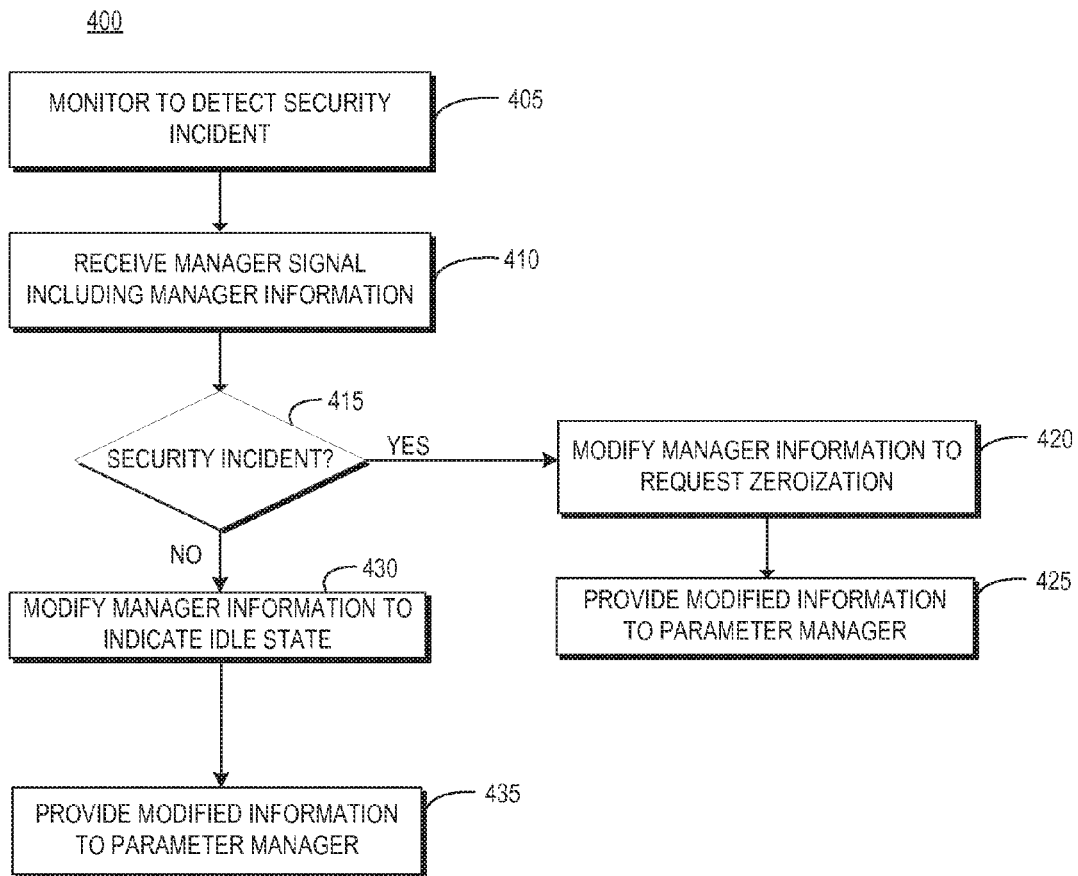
400

MONITOR TO DETECT SECURITY INCIDENT

405

RECEIVE MANAGER SIGNAL INCLUDING MANAGER INFORMATION

410

415

SECURITY INCIDENT?

YES

MODIFY MANAGER INFORMATION TO REQUEST ZEROIZATION

420

PROVIDE MODIFIED INFORMATION TO PARAMETER MANAGER

425

NO

430

MODIFY MANAGER INFORMATION TO INDICATE IDLE STATE

PROVIDE MODIFIED INFORMATION TO PARAMETER MANAGER

435